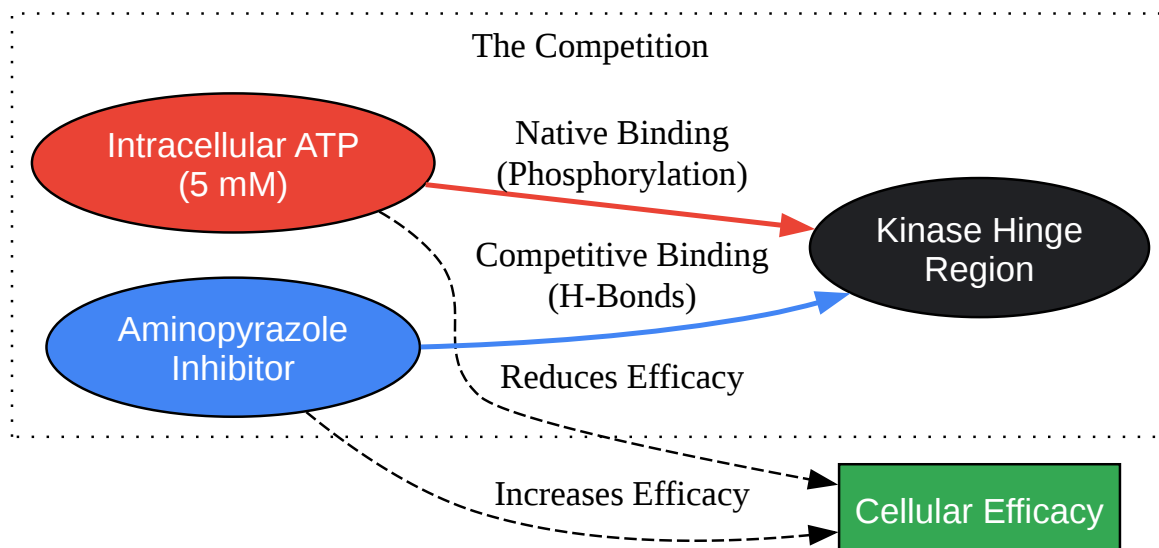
The Competition

Intracellular ATP
(5 mM)

Native Binding
(Phosphorylation)

Kinase Hinge
Region

Competitive Binding
(H-Bonds)

Aminopyrazole
Inhibitor

Reduces Efficacy

Increases Efficacy

Cellular Efficacy